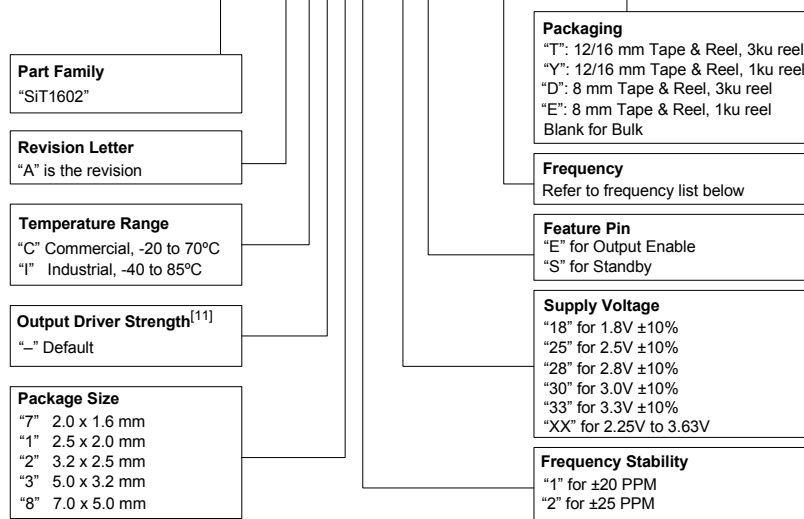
Part Family
"SiT1602"

Revision Letter
"A" is the revision

Temperature Range
"C" Commercial, -20 to 70ºC
"I" Industrial, -40 to 85ºC

Output Driver Strength$^{[11]}$
"–" Default

Package Size
"7" 2.0 x 1.6 mm
"1" 2.5 x 2.0 mm
"2" 3.2 x 2.5 mm
"3" 5.0 x 3.2 mm
"8" 7.0 x 5.0 mm

Packaging
"T": 12/16 mm Tape & Reel, 3ku reel
"Y": 12/16 mm Tape & Reel, 1ku reel
"D": 8 mm Tape & Reel, 3ku reel
"E": 8 mm Tape & Reel, 1ku reel
Blank for Bulk

Frequency
Refer to frequency list below

Feature Pin
"E" for Output Enable
"S" for Standby

Supply Voltage
"18" for 1.8V ±10%
"25" for 2.5V ±10%
"28" for 2.8V ±10%
"30" for 3.0V ±10%
"33" for 3.3V ±10%
"XX" for 2.25V to 3.63V

Frequency Stability
"1" for ±20 PPM
"2" for ±25 PPM